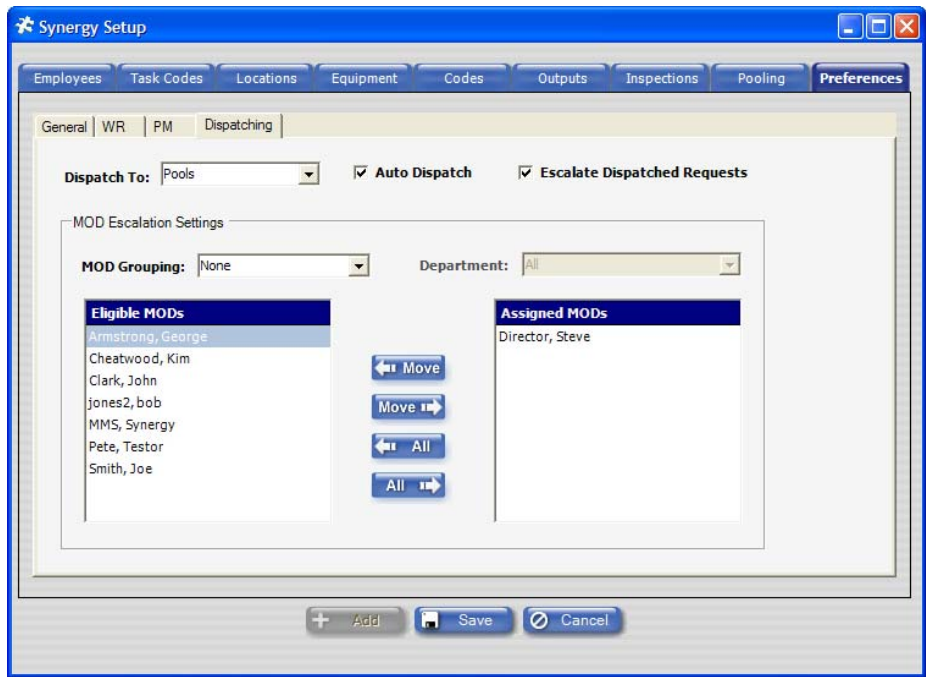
Synergy Setup

Employees | Task Codes | Locations | Equipment | Codes | Outputs | Inspections | Pooling | Preferences

General | WR | PM | Dispatching

Dispatch To: Pools

Auto Dispatch

Escalate Dispatched Requests

MOD Escalation Settings

MOD Grouping: None

Department: All

Eligible MODs
Armstrong, George
Cheatwood, Kim
Clark, John
jones2, bob
MMS, Synergy
Pete, Testor
Smith, Joe

Move
Move
All
All

Assigned MODs
Director, Steve

Add
Save
Cancel